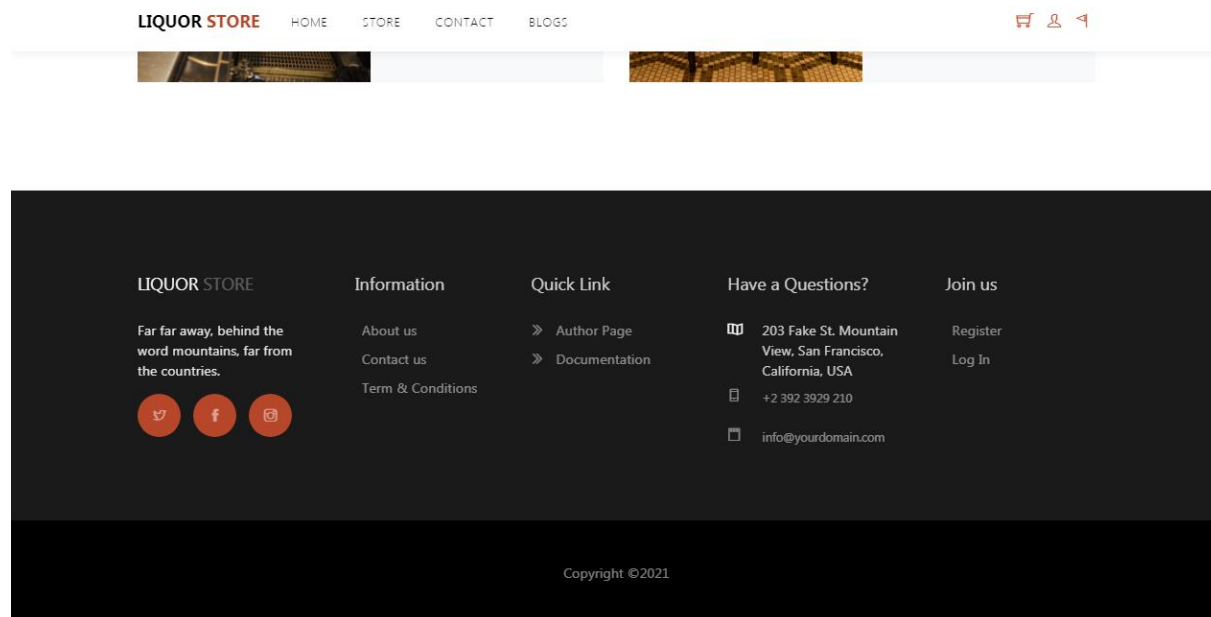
LIQUOR STORE HOME STORE CONTACT BLOGS

LIQUOR STORE

Far far away, behind the word mountains, far from the countries.

Information

About us

Contact us

Term & Conditions

Quick Link

Author Page

Documentation

Have a Questions?

203 Fake St. Mountain View, San Francisco, California, USA

+2 392 3929 210

info@yourdomain.com

Join us

Register

Log In

Copyright ©2021